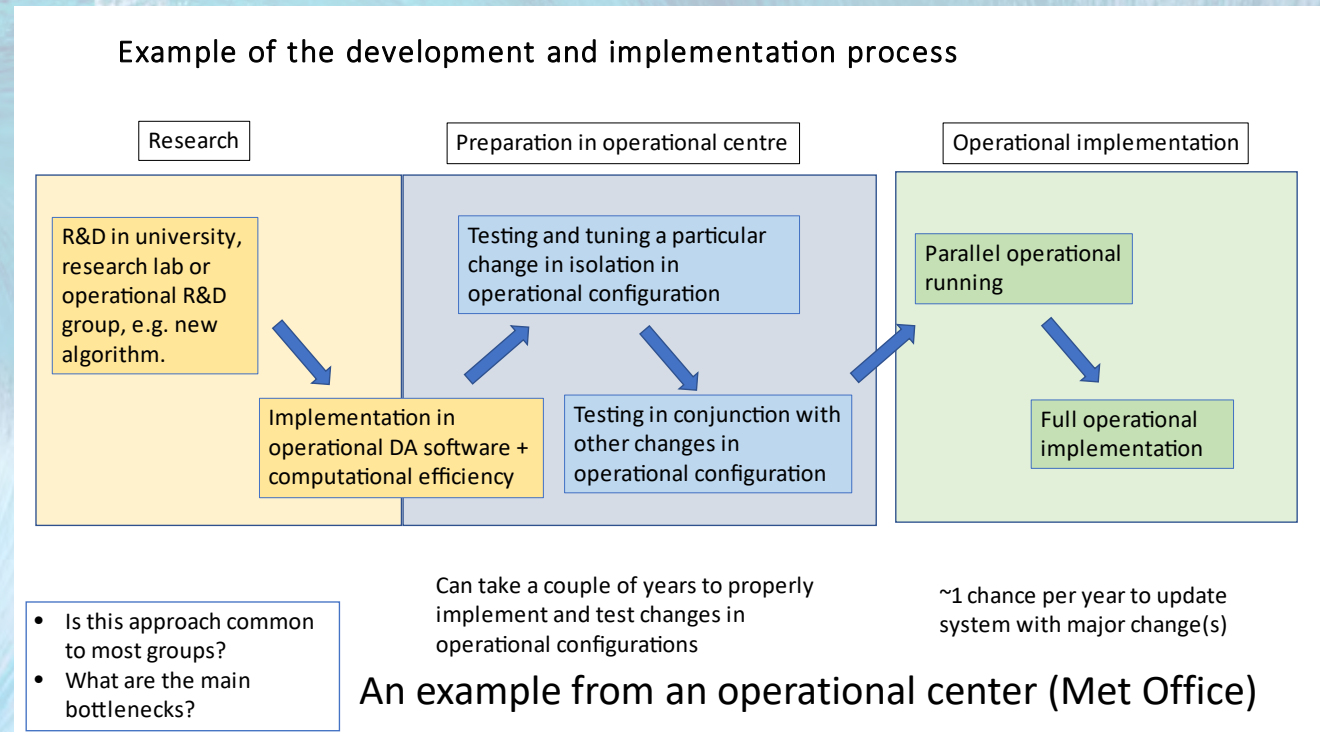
Example of the development and implementation process

Research

Preparation in operational centre

Operational implementation

R&D in university, research lab or operational R&D group, e.g. new algorithm.

Implementation in operational DA software + computational efficiency

Testing and tuning a particular change in isolation in operational configuration

Testing in conjunction with other changes in operational configuration

Parallel operational running

Full operational implementation

Can take a couple of years to properly implement and test changes in operational configurations

~1 chance per year to update system with major change(s)

- Is this approach common to most groups?
- What are the main bottlenecks?

An example from an operational center (Met Office)